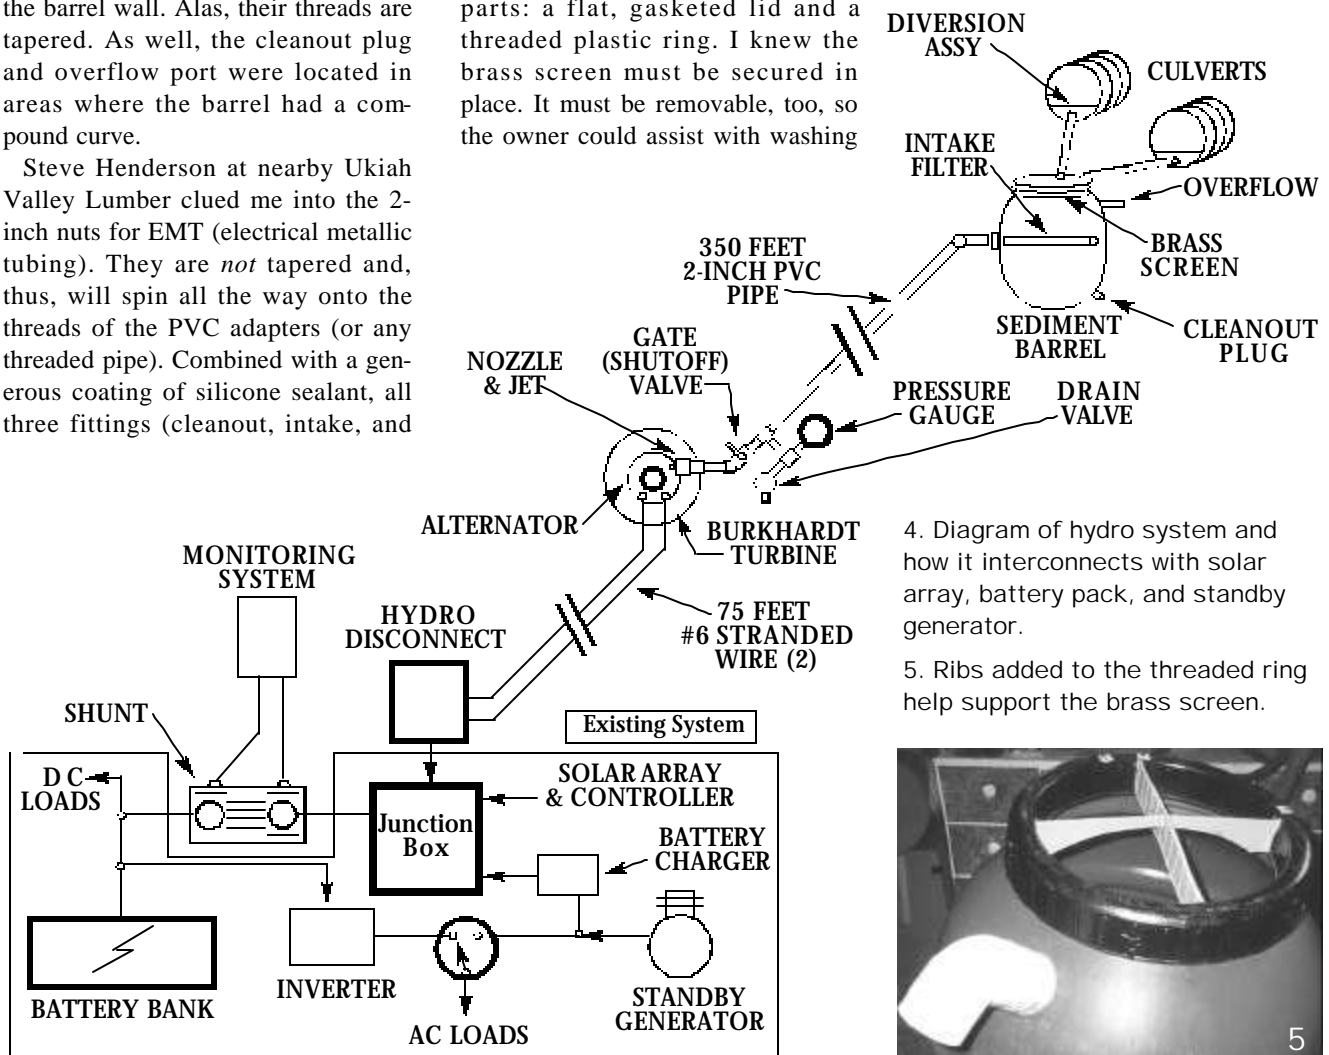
the barrel wall. Alas, their threads are tapered. As well, the cleanout plug and overflow port were located in areas where the barrel had a compound curve.

Steve Henderson at nearby Ukiah Valley Lumber clued me into the 2-inch nuts for EMT (electrical metallic tubing). They are *not* tapered and, thus, will spin all the way onto the threads of the PVC adapters (or any threaded pipe). Combined with a generous coating of silicone sealant, all three fittings (cleanout, intake, and

parts: a flat, gasketed lid and a threaded plastic ring. I knew the brass screen must be secured in place. It must be removable, too, so the owner could assist with washing

DIVERSION ASSY

CULVERTS

INTAKE FILTER

OVERFLOW

BRASS SCREEN

350 FEET 2-INCH PVC PIPE

SEDIMENT BARREL

CLEANOUT PLUG

GATE (SHUTOFF) VALVE

NOZZLE & JET

PRESSURE GAUGE

DRAIN VALVE

ALTERNATOR

BURKHARDT TURBINE

4. Diagram of hydro system and how it interconnects with solar array, battery pack, and standby generator.

MONITORING SYSTEM

HYDRO DISCONNECT

75 FEET #6 STRANDED WIRE (2)

5. Ribs added to the threaded ring help support the brass screen.

SHUNT

Existing System

D C LOADS

SOLAR ARRAY & CONTROLLER

Junction Box

BATTERY CHARGER

INVERTER

BATTERY BANK

STANDBY GENERATOR

AC LOADS

5